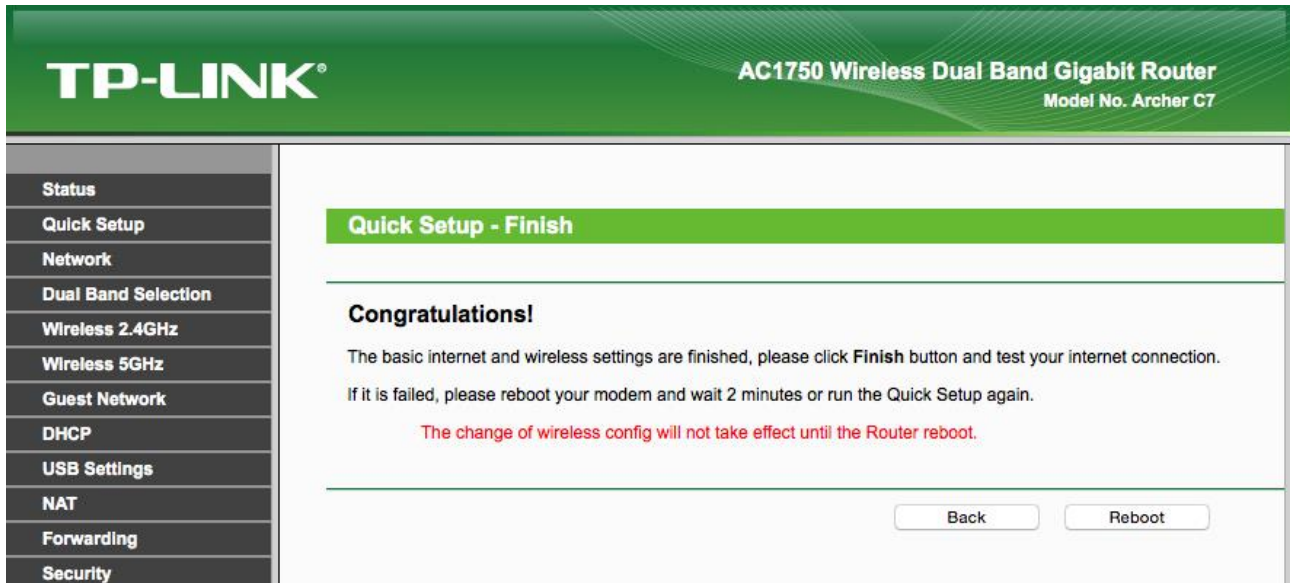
TP-LINK®

AC1750 Wireless Dual Band Gigabit Router
Model No. Archer C7

Status
Quick Setup
Network
Dual Band Selection
Wireless 2.4GHz
Wireless 5GHz
Guest Network
DHCP
USB Settings
NAT
Forwarding
Security

Quick Setup - Finish

Congratulations!

The basic internet and wireless settings are finished, please click **Finish** button and test your internet connection.

If it is failed, please reboot your modem and wait 2 minutes or run the Quick Setup again.

The change of wireless config will not take effect until the Router reboot.

Back
Reboot